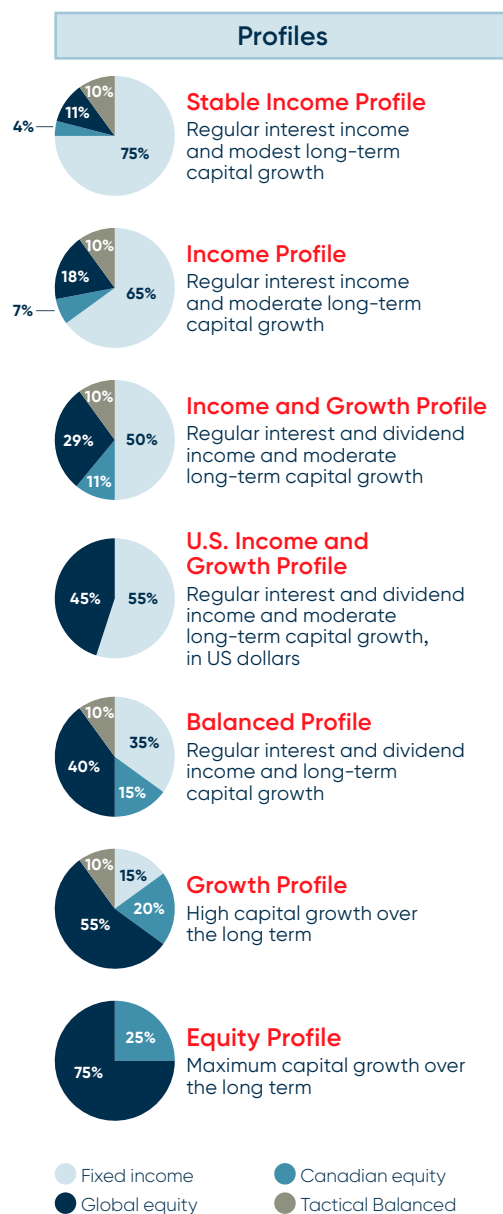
Profiles

10%
11%
4%
75%

Stable Income Profile
Regular interest income and modest long-term capital growth

10%
18%
7%
65%

Income Profile
Regular interest income and moderate long-term capital growth

10%
29%
50%
11%

Income and Growth Profile
Regular interest and dividend income and moderate long-term capital growth

45%
55%

U.S. Income and Growth Profile
Regular interest and dividend income and moderate long-term capital growth, in US dollars

10%
35%
40%
15%

Balanced Profile
Regular interest and dividend income and long-term capital growth

10%
15%
20%
55%

Growth Profile
High capital growth over the long term

25%
75%

Equity Profile
Maximum capital growth over the long term

Fixed income
Canadian equity
Global equity
Tactical Balanced